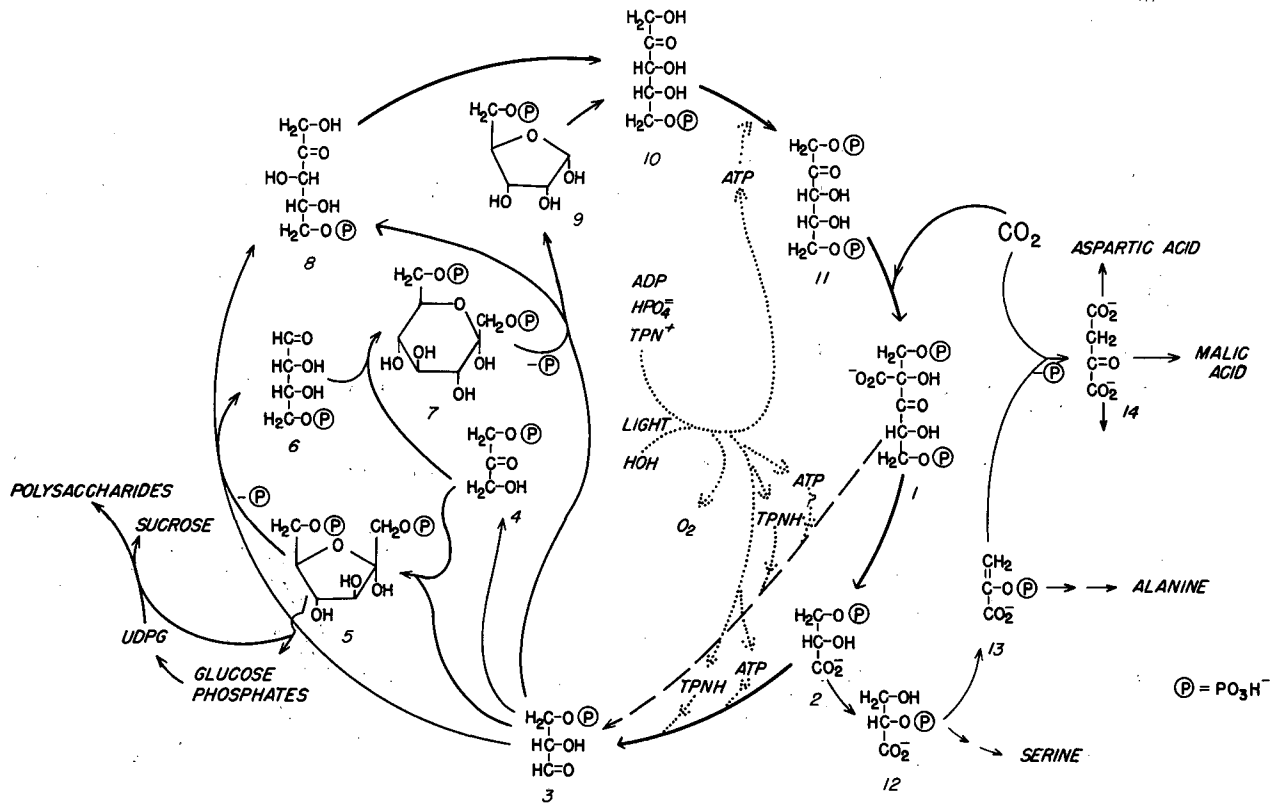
H₂C-OH
C=O
HC-OH
HC-OH
H₂C-O Ⓟ
10

H₂C-OH
C=O
HO-CH
HC-OH
H₂C-O Ⓟ
8

H₂C-O Ⓟ
HO OH
9

ATP

H₂C-O Ⓟ
C=O
HC-OH
HC-OH
H₂C-O Ⓟ
11

$CO_2$

ASPARTIC ACID

H₂C-O Ⓟ
CH₂O Ⓟ
OH OH OH
7

ADP
$HPO_4^=$
$TPN^+$

HC=O
HC-OH
HC-OH
H₂C-O Ⓟ
6

- Ⓟ

H₂C-O Ⓟ
$^-O_2C$-C-OH
C=O
HC-OH
H₂C-O Ⓟ
1

$CO_2^-$
CH₂
C=O
$CO_2^-$
14

MALIC ACID

- Ⓟ

H₂C-O Ⓟ
C=O
H₂C-OH
4

LIGHT
HOH

$O_2$

ATP
TPNH

POLYSACCHARIDES

SUCROSE

- Ⓟ

H₂C-O Ⓟ
CH₂O Ⓟ
HO OH
OH
5

UDPG

GLUCOSE PHOSPHATES

CH₂
C-O Ⓟ
$CO_2^-$
13

ALANINE

H₂C-O Ⓟ
HC-OH
$CO_2^-$
2

TPNH
ATP

H₂C-O Ⓟ
HC-OH
HC=O
3

H₂C-OH
HC-O Ⓟ
$CO_2^-$
12

SERINE

Ⓟ = $PO_3H^-$